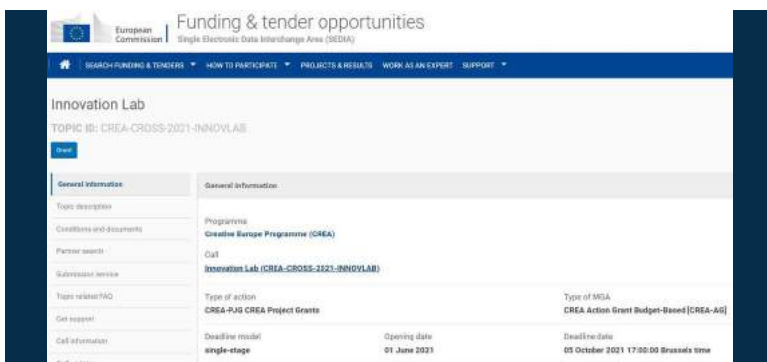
European Commission | Funding & tender opportunities
Single Electronic Data Interchange Area (SEDIA)

SEARCH FUNDING & TENDERS ▾ HOW TO PARTICIPATE ▾ PROJECTS & RESULTS WORK AS AN EXPERT SUPPORT ▾

Innovation Lab

TOPIC ID: CREA-CROSS-2021-INNOVLAB

Grant

General information
Topic description
Conditions and documents
Partner search
Submission service
Topic related FAQ
Get support
Call information

General information

Programme
Creative Europe Programme (CREA)

Call
Innovation Lab (CREA-CROSS-2021-INNOVLAB)

Type of action
CREA-PJG CREA Project Grants

Type of MGA
CREA Action Grant Budget-Based [CREA-AG]

Deadline model
single-stage

Opening date
01 June 2021

Deadline date
05 October 2021 17:00:00 Brussels time